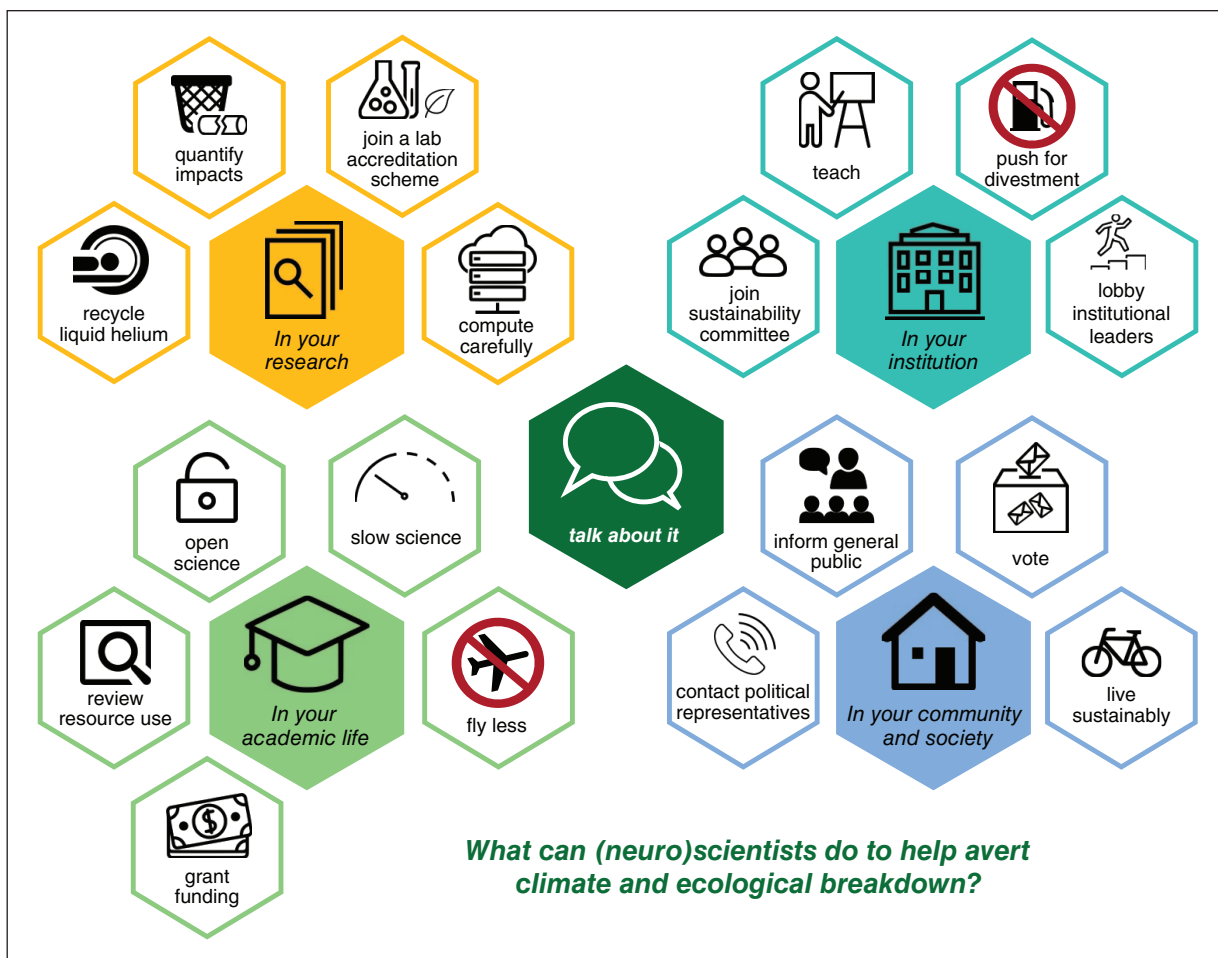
quantify impacts

join a lab accreditation scheme

recycle liquid helium

In your research

compute carefully

teach

push for divestment

join sustainability committee

In your institution

lobby institutional leaders

talk about it

open science

slow science

review resource use

In your academic life

fly less

grant funding

inform general public

vote

contact political representatives

In your community and society

live sustainably

What can (neuro)scientists do to help avert climate and ecological breakdown?